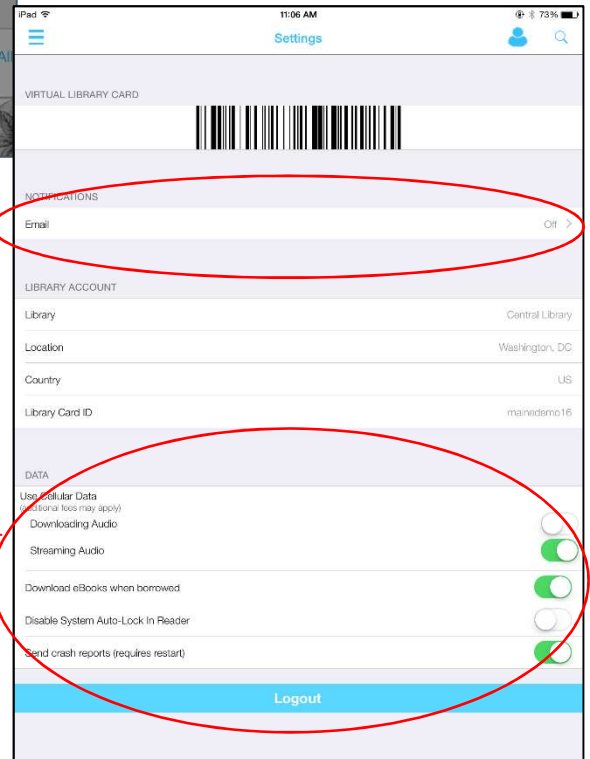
iPad

11:06 AM

73%

Settings

VIRTUAL LIBRARY CARD

NOTIFICATIONS

Email

Off

LIBRARY ACCOUNT

Library

Central Library

Location

Washington, DC

Country

US

Library Card ID

mainedemo16

DATA

Use Cellular Data
(additional fees may apply)

Downloading Audio

Streaming Audio

Download eBooks when borrowed

Disable System Auto-Lock In Reader

Send crash reports (requires restart)

Logout